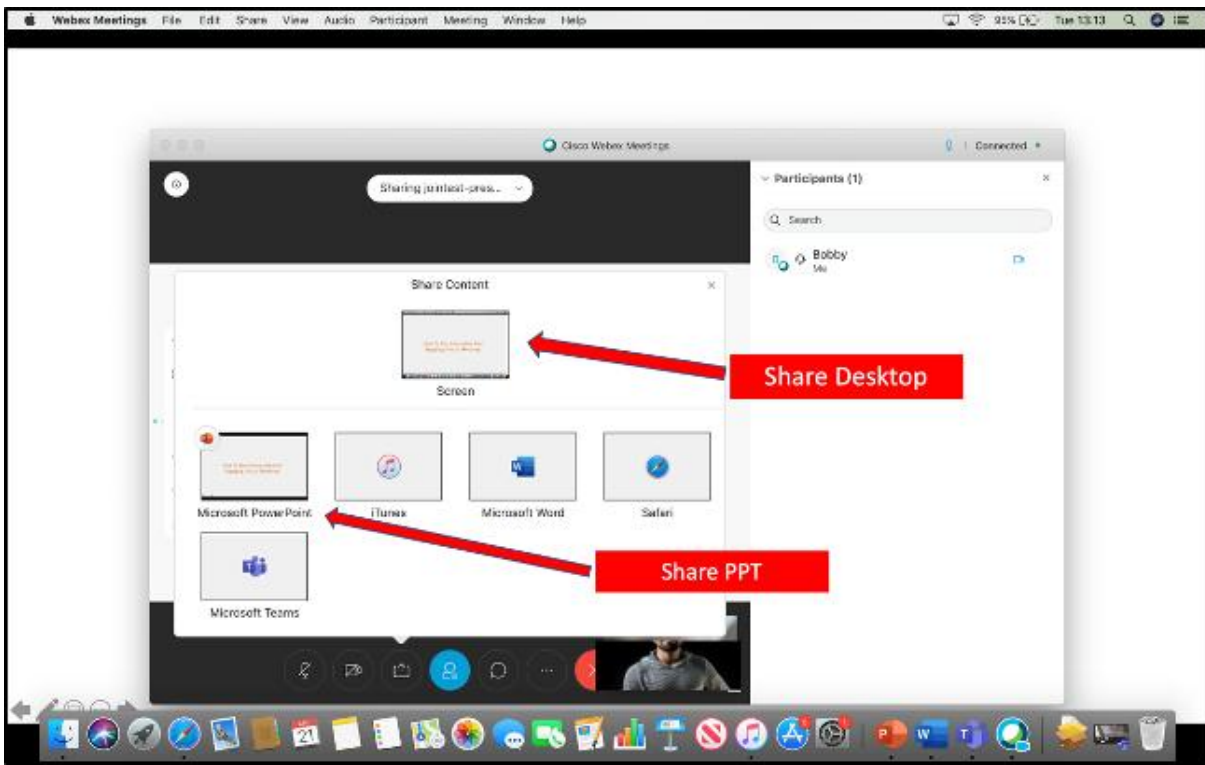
Webex Meetings File Edit Share View Audio Participant Meeting Window Help

95% Tue 13:13

Cisco Webex Meetings

Connected

Sharing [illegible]

Participants (1)

Search

Bobby
Me

Share Content

Screen

Share Desktop

Microsoft PowerPoint

iTunes

Microsoft Word

Safari

Microsoft Teams

Share PPT

21